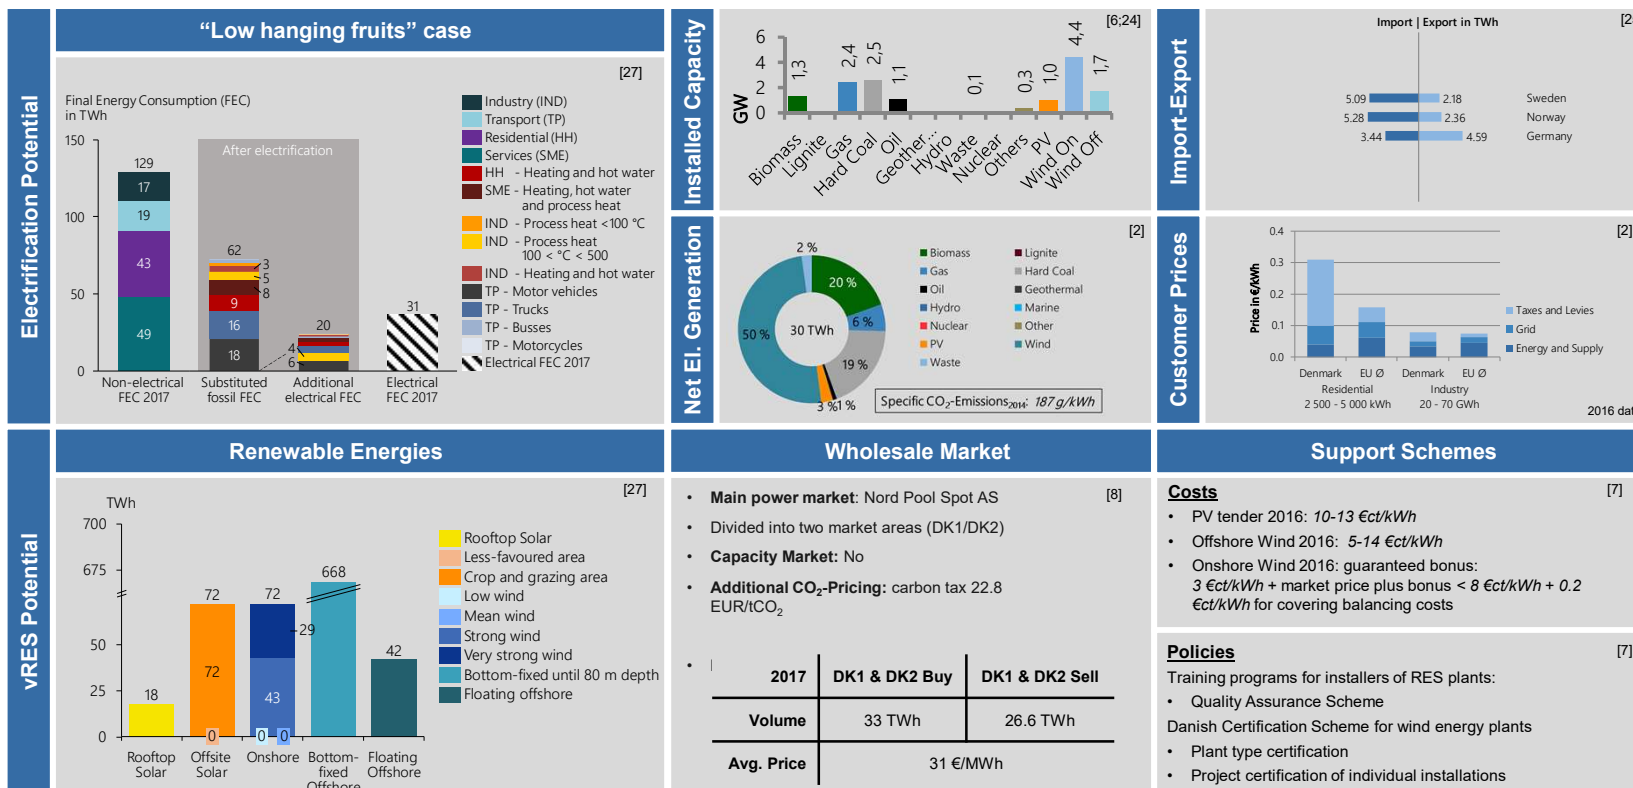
Electrification Potential

"Low hanging fruits" case

[27]

Final Energy Consumption (FEC) in TWh

150
100
50
0

After electrification

129
17
19
43
49

62
3
5
8
9
16
18

20
4
6

31

Non-electrical FEC 2017
Substituted fossil FEC
Additional electrical FEC
Electrical FEC 2017

Industry (IND)
Transport (TP)
Residential (HH)
Services (SME)
HH - Heating and hot water
SME - Heating, hot water and process heat
IND - Process heat <100 °C
IND - Process heat 100 < °C < 500
IND - Heating and hot water
TP - Motor vehicles
TP - Trucks
TP - Busses
TP - Motorcycles
Electrical FEC 2017

Installed Capacity

[6;24]

GW
6
4
2
0

1,3
2,4
2,5
1,1
0,1
0,3
1,0
4,4
1,7

Biomass
Lignite
Gas
Hard Coal
Oil
Geother...
Hydro
Waste
Nuclear
Others
PV
Wind On
Wind Off

Import-Export

Import | Export in TWh

[2

5.09
2.18
Sweden
5.28
2.36
Norway
3.44
4.59
Germany

Net El. Generation

[2]

2 %
20 %
6 %
19 %
50 %
30 TWh
3 %
1 %

Biomass
Gas
Oil
Hydro
Nuclear
PV
Waste
Lignite
Hard Coal
Geothermal
Marine
Other
Wind

Specific $CO_2$-Emissions$_{2014}$: 187 g/kWh

Customer Prices

[2]

Price in €/kWh
0.4
0.3
0.2
0.1
0.0

Taxes and Levies
Grid
Energy and Supply

Denmark
EU Ø
Residential
2 500 - 5 000 kWh
Denmark
EU Ø
Industry
20 - 70 GWh

2016 dat

vRES Potential

Renewable Energies

[27]

TWh
700
675
50
25
0

18
72
72
0
72
43
0
0
29
668
42

Rooftop Solar
Offsite Solar
Onshore
Bottom-fixed Offshore
Floating Offshore

Rooftop Solar
Less-favoured area
Crop and grazing area
Low wind
Mean wind
Strong wind
Very strong wind
Bottom-fixed until 80 m depth
Floating offshore

Wholesale Market

[8]

• **Main power market**: Nord Pool Spot AS
• Divided into two market areas (DK1/DK2)
• **Capacity Market:** No
• **Additional $CO_2$-Pricing:** carbon tax 22.8 EUR/t$CO_2$

•

| 2017 | DK1 & DK2 Buy | DK1 & DK2 Sell |
|---|---|---|
| Volume | 33 TWh | 26.6 TWh |
| Avg. Price | 31 €/MWh | |

Support Schemes

**Costs**

[7]

• PV tender 2016: *10-13 €ct/kWh*
• Offshore Wind 2016: *5-14 €ct/kWh*
• Onshore Wind 2016: guaranteed bonus: *3 €ct/kWh* + market price plus bonus *< 8 €ct/kWh + 0.2 €ct/kWh* for covering balancing costs

**Policies**

[7]

Training programs for installers of RES plants:
• Quality Assurance Scheme
Danish Certification Scheme for wind energy plants
• Plant type certification
• Project certification of individual installations